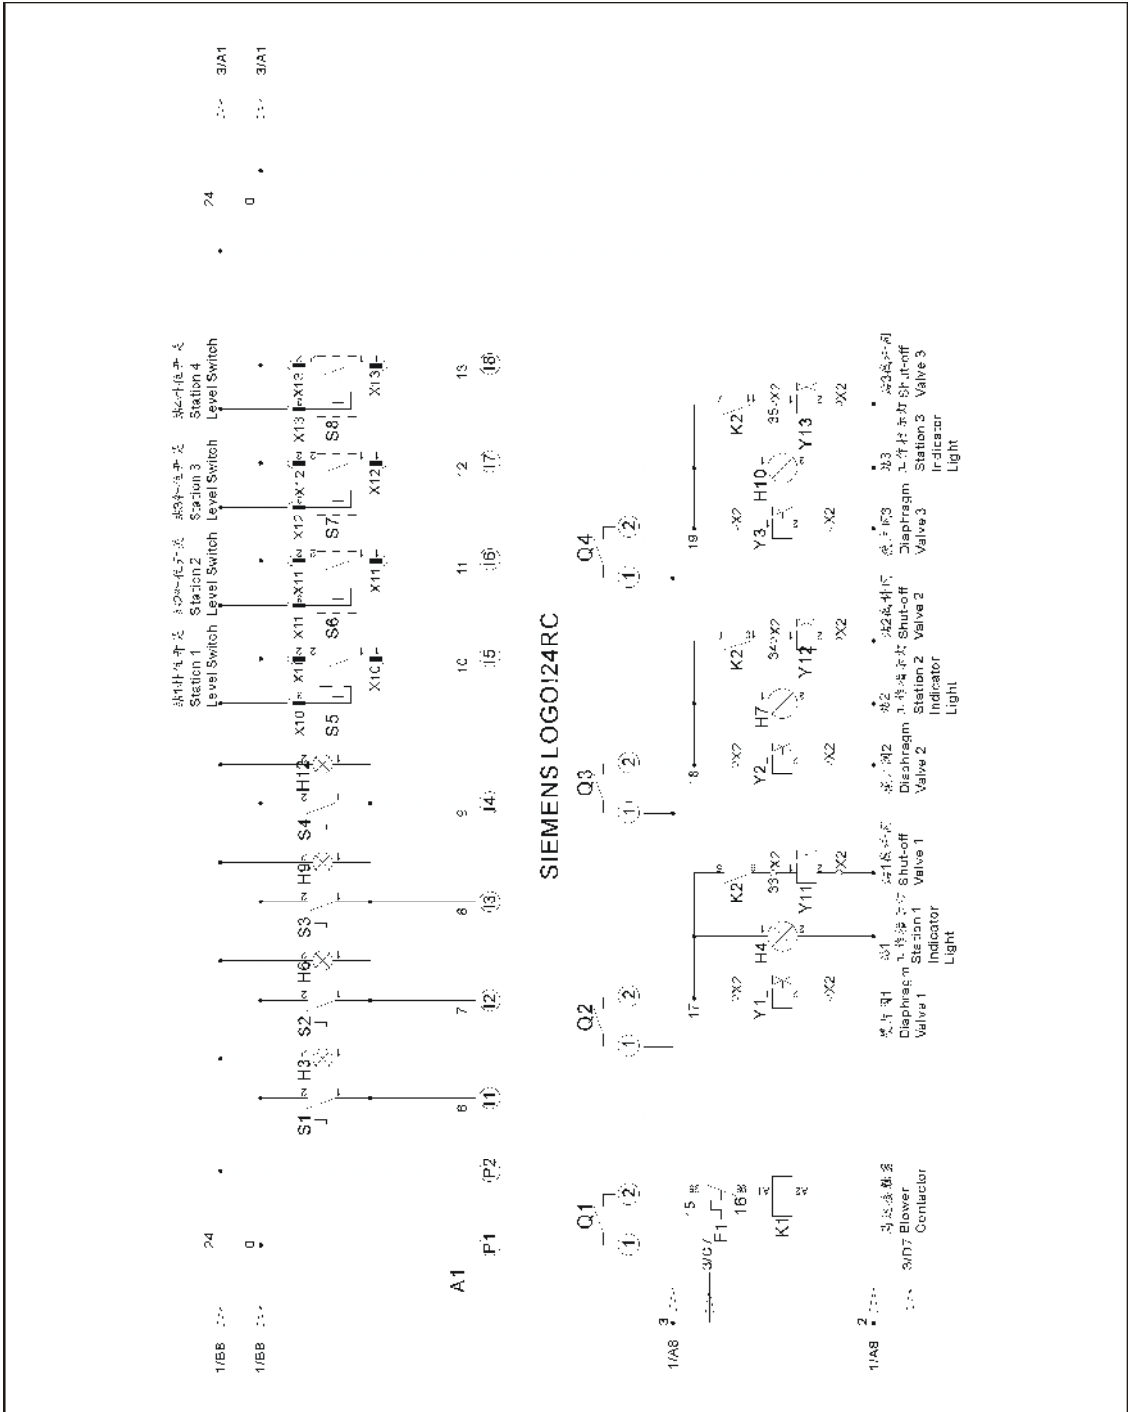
3/A1
3/A1
24
0
1/B8
1/B8
24
0
A1
P1
P2
Q1
Q2
Q3
Q4
SIEMENS LOGO!24RC
S1
H3
S2
H6
S3
H9
S4
H12
S5
S6
S7
S8
X10
X11
X12
X13
Station 1 Level Switch
Station 2 Level Switch
Station 3 Level Switch
Station 4 Level Switch
6
7
8
9
10
11
12
13
(1)
(2)
(3)
(4)
(5)
(6)
(7)
(8)
(1)
(2)
(1)
(2)
(1)
(2)
(1)
(2)
1/A8
3
3/C7
F1
16
K1
1/A8
2
3/D7 Blower Contactor
17
18
19
Y1
H4
K2
33
Y11
Y2
H7
K2
34
Y12
Y3
H10
K2
35
Y13
X2
X2
X2
X2
X2
X2
X2
X2
X2
Diaphragm Valve 1
Station 1 Indicator Light
Shut-off Valve 1
Diaphragm Valve 2
Station 2 Indicator Light
Shut-off Valve 2
Diaphragm Valve 3
Station 3 Indicator Light
Shut-off Valve 3